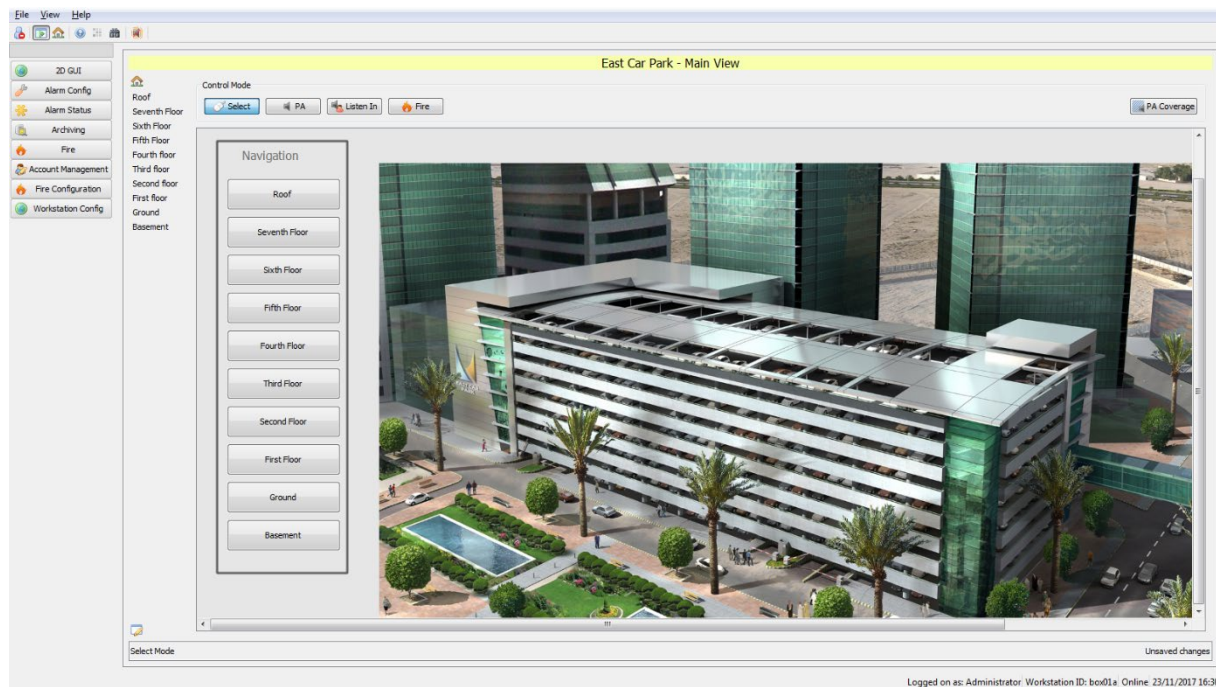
File View Help

2D GUI
Alarm Config
Alarm Status
Archiving
Fire
Account Management
Fire Configuration
Workstation Config

East Car Park - Main View

Roof
Seventh Floor
Sixth Floor
Fifth Floor
Fourth floor
Third floor
Second floor
First floor
Ground
Basement

Control Mode
Select
PA
Listen In
Fire

PA Coverage

Navigation
Roof
Seventh Floor
Sixth Floor
Fifth Floor
Fourth Floor
Third Floor
Second Floor
First Floor
Ground
Basement

Select Mode
Unsaved changes

Logged on as: Administrator Workstation ID: box01a Online 23/11/2017 16:3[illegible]